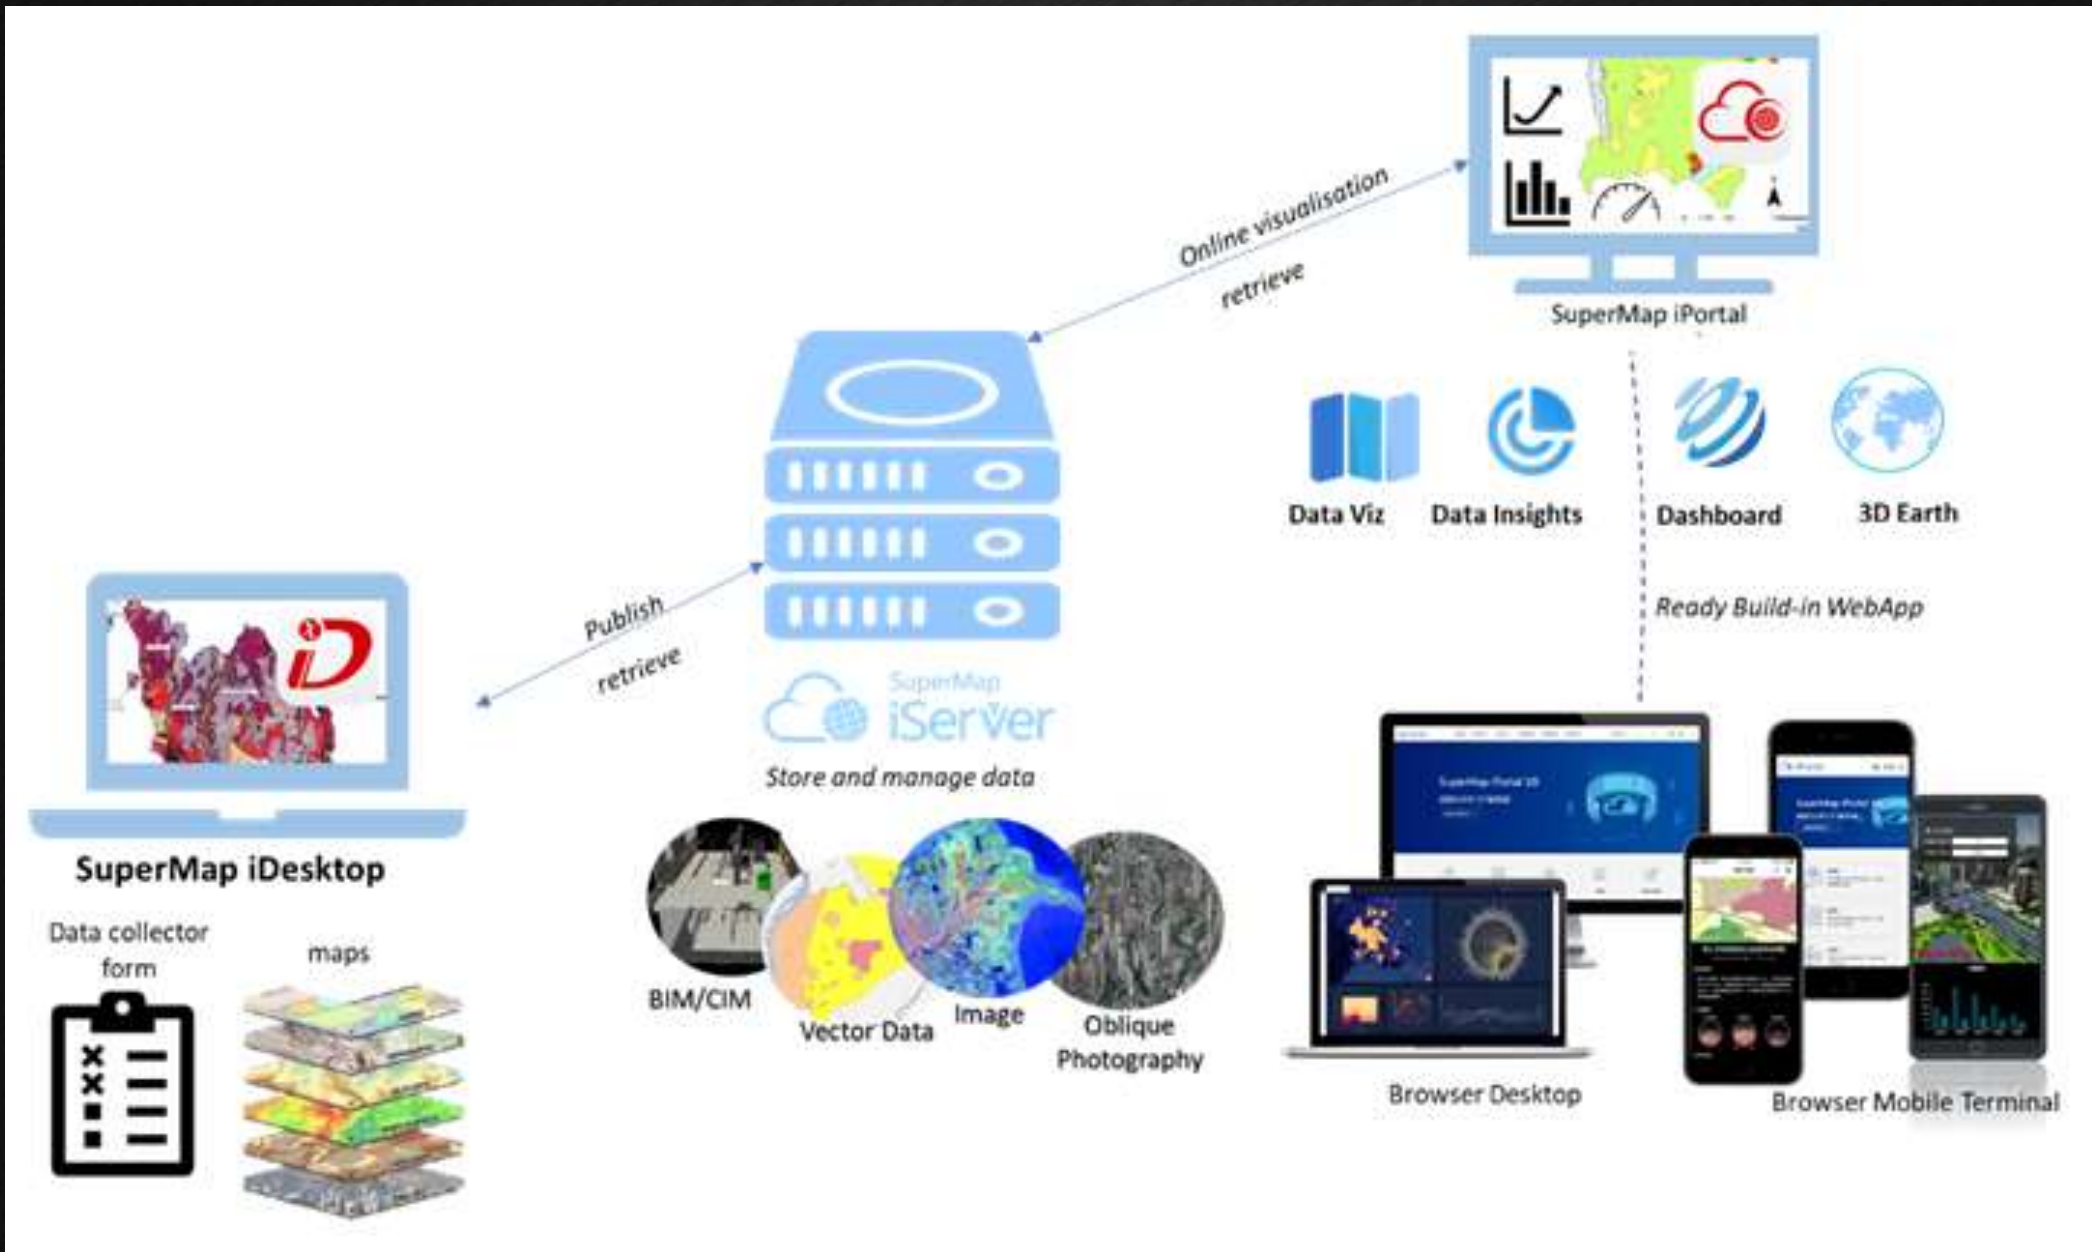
Online visualisation

retrieve

SuperMap iPortal

Data Viz

Data Insights

Dashboard

3D Earth

Ready Build-in WebApp

Publish

retrieve

SuperMap iServer

Store and manage data

SuperMap iDesktop

Data collector form

maps

BIM/CIM

Vector Data

Image

Oblique Photography

Browser Desktop

Browser Mobile Terminal